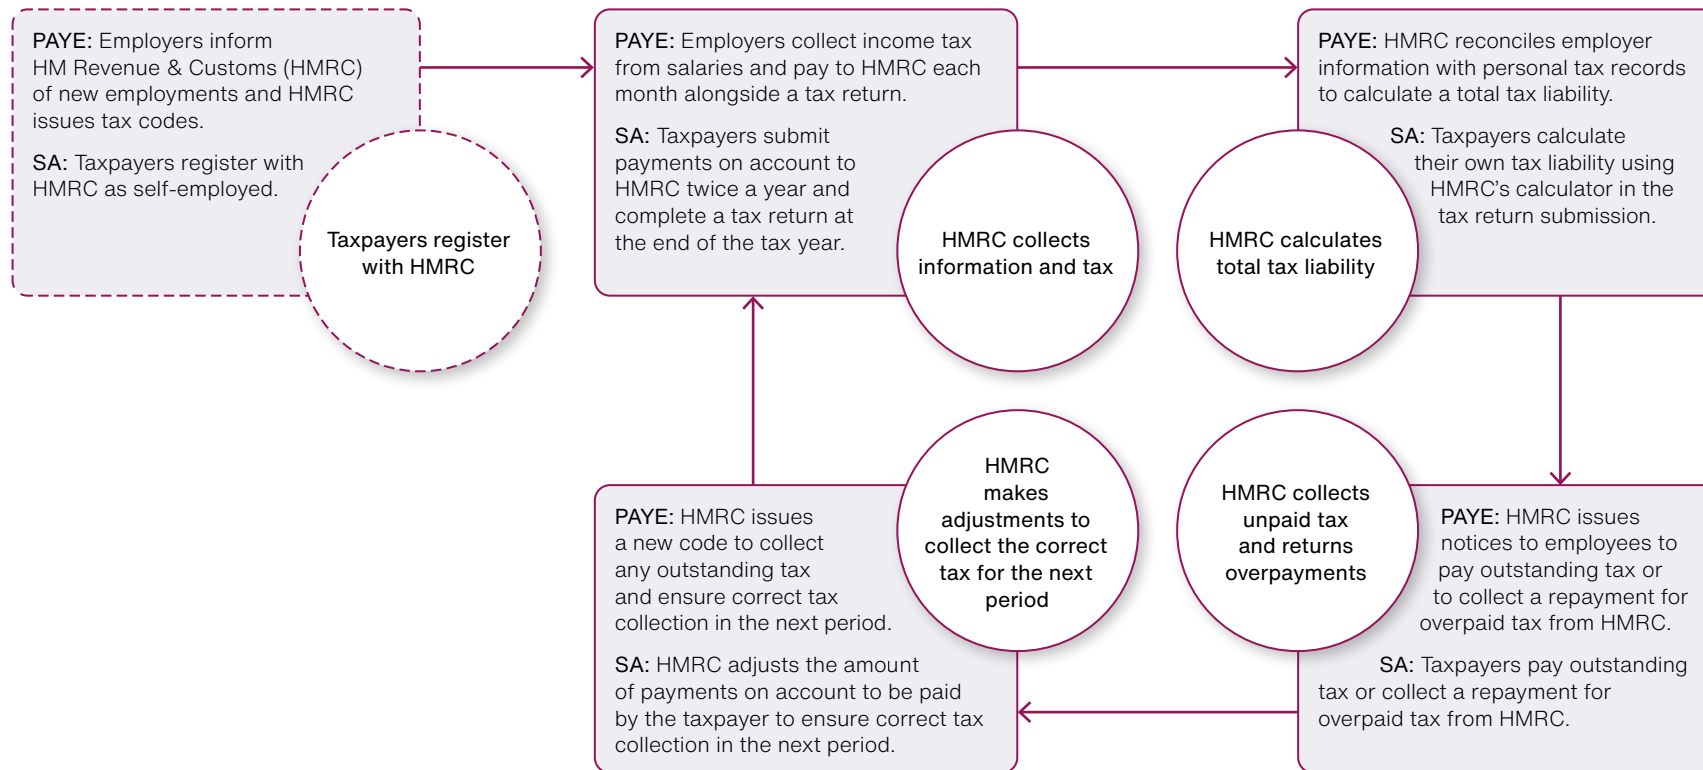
PAYE: Employers inform HM Revenue & Customs (HMRC) of new employments and HMRC issues tax codes.

SA: Taxpayers register with HMRC as self-employed.

Taxpayers register with HMRC

PAYE: Employers collect income tax from salaries and pay to HMRC each month alongside a tax return.

SA: Taxpayers submit payments on account to HMRC twice a year and complete a tax return at the end of the tax year.

HMRC collects information and tax

HMRC calculates total tax liability

PAYE: HMRC reconciles employer information with personal tax records to calculate a total tax liability.

SA: Taxpayers calculate their own tax liability using HMRC's calculator in the tax return submission.

PAYE: HMRC issues a new code to collect any outstanding tax and ensure correct tax collection in the next period.

SA: HMRC adjusts the amount of payments on account to be paid by the taxpayer to ensure correct tax collection in the next period.

HMRC makes adjustments to collect the correct tax for the next period

HMRC collects unpaid tax and returns overpayments

PAYE: HMRC issues notices to employees to pay outstanding tax or to collect a repayment for overpaid tax from HMRC.

SA: Taxpayers pay outstanding tax or collect a repayment for overpaid tax from HMRC.